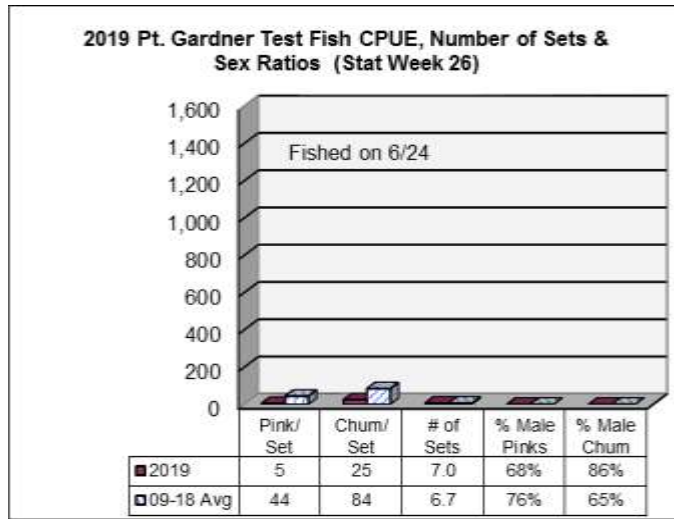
2019 Pt. Gardner Test Fish CPUE, Number of Sets & Sex Ratios (Stat Week 26)

1,600
1,400
1,200
1,000
800
600
400
200
0

Fished on 6/24

| | Pink/ Set | Chum/ Set | # of Sets | % Male Pinks | % Male Chum |
|---|---|---|---|---|---|
| 2019 | 5 | 25 | 7.0 | 68% | 86% |
| 09-18 Avg | 44 | 84 | 6.7 | 76% | 65% |